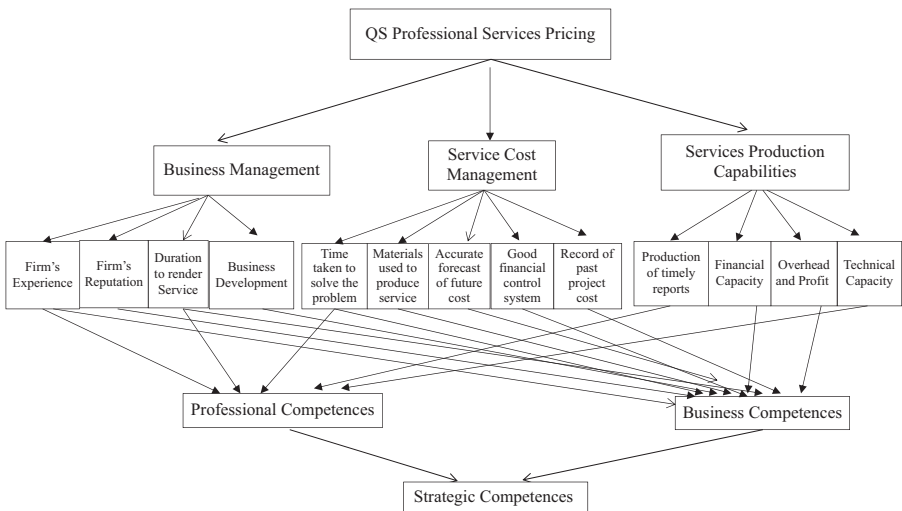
QS Professional Services Pricing

Business Management

Service Cost Management

Services Production Capabilities

Firm's Experience

Firm's Reputation

Duration to render Service

Business Development

Time taken to solve the problem

Materials used to produce service

Accurate forecast of future cost

Good financial control system

Record of past project cost

Production of timely reports

Financial Capacity

Overhead and Profit

Technical Capacity

Professional Competences

Business Competences

Strategic Competences